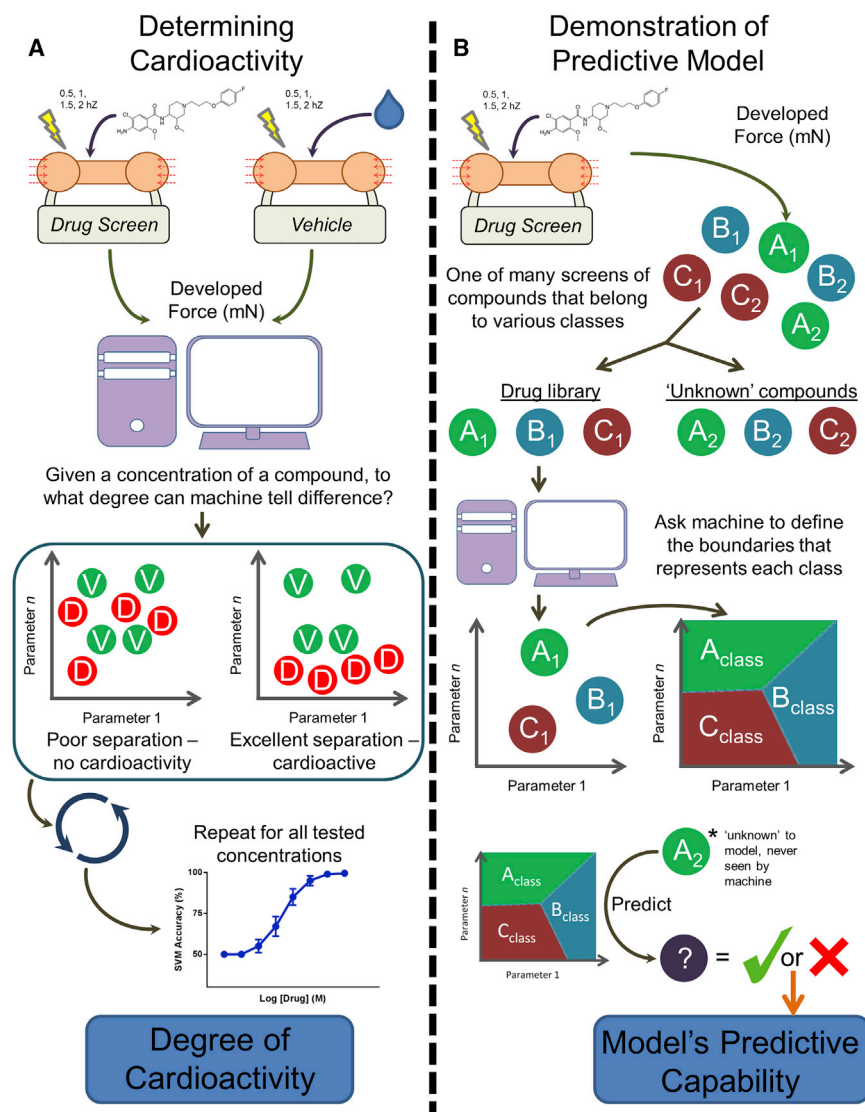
A

Determining Cardioactivity

0.5, 1, 1.5, 2 hZ

0.5, 1, 1.5, 2 hZ

Drug Screen

Vehicle

Developed Force (mN)

Given a concentration of a compound, to what degree can machine tell difference?

V V D D D V V V D

Parameter $n$

Parameter 1

Poor separation – no cardioactivity

V V V V D D D D D

Parameter $n$

Parameter 1

Excellent separation – cardioactive

Repeat for all tested concentrations

SVM Accuracy (%)

100

75

50

Log [Drug] (M)

Degree of Cardioactivity

B

Demonstration of Predictive Model

0.5, 1, 1.5, 2 hZ

Drug Screen

Developed Force (mN)

One of many screens of compounds that belong to various classes

$B_1$ $A_1$ $B_2$ $C_1$ $C_2$ $A_2$

Drug library

$A_1$ $B_1$ $C_1$

'Unknown' compounds

$A_2$ $B_2$ $C_2$

Ask machine to define the boundaries that represents each class

$A_1$ $B_1$ $C_1$

Parameter $n$

Parameter 1

$A_{class}$ $B_{class}$ $C_{class}$

Parameter $n$

Parameter 1

$A_{class}$ $B_{class}$ $C_{class}$

Parameter $n$

Parameter 1

$A_2$ * 'unknown' to model, never seen by machine

Predict

? = or

Model's Predictive Capability